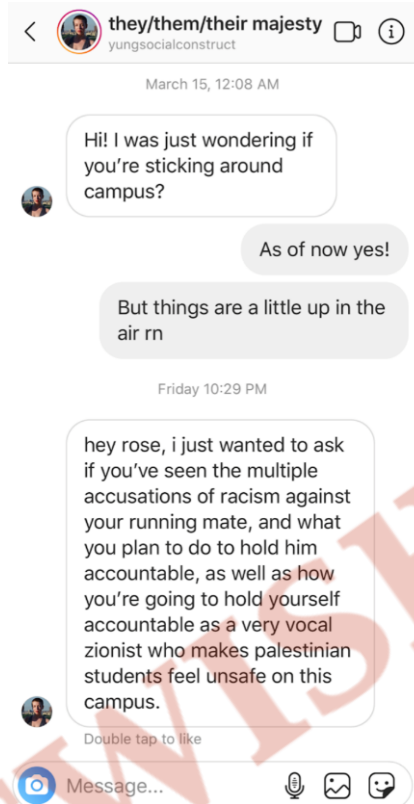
they/them/their majesty
yungsocialconstruct

March 15, 12:08 AM

Hi! I was just wondering if you're sticking around campus?

As of now yes!

But things are a little up in the air rn

Friday 10:29 PM

hey rose, i just wanted to ask if you've seen the multiple accusations of racism against your running mate, and what you plan to do to hold him accountable, as well as how you're going to hold yourself accountable as a very vocal zionist who makes palestinian students feel unsafe on this campus.

Double tap to like

Message...

WISH